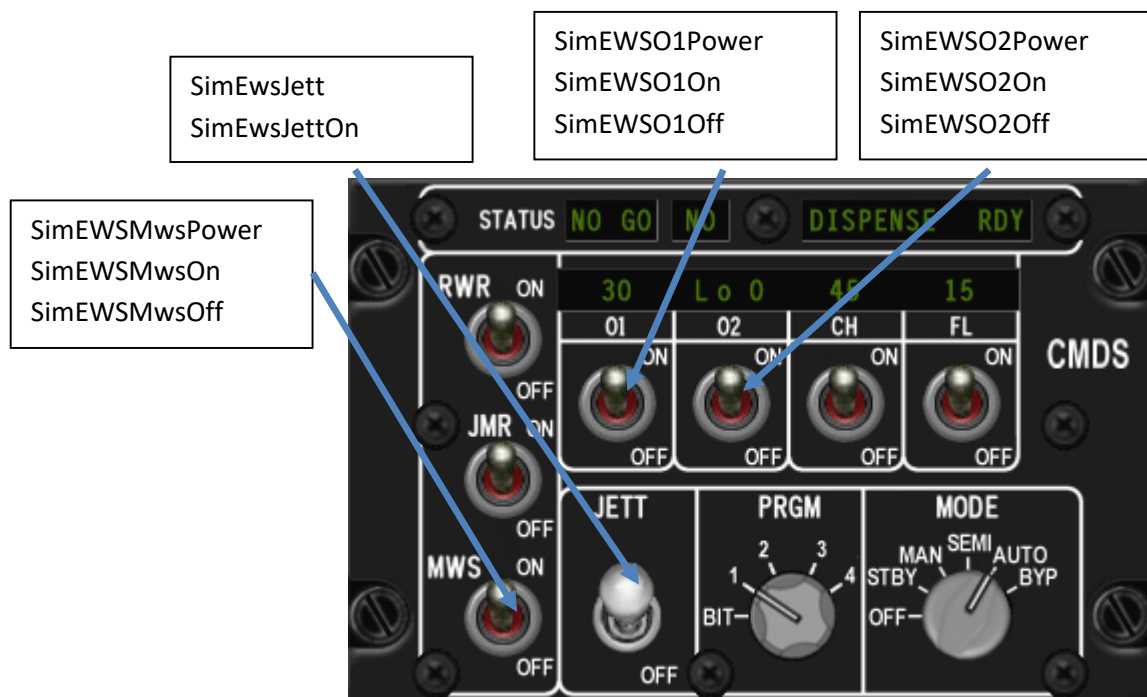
SimEwsJett
SimEwsJettOn

SimEWSO1Power
SimEWSO1On
SimEWSO1Off

SimEWSO2Power
SimEWSO2On
SimEWSO2Off

SimEWSMwsPower
SimEWSMwsOn
SimEWSMwsOff

STATUS NO GO NO DISPENSE RDY

RWR ON
OFF
JMR ON
OFF
MWS ON
OFF

30 Lo 0 45 15
01 02 CH FL
ON ON ON ON
OFF OFF OFF OFF

CMDS

JETT
OFF

PRGM
1 2 3 4
BIT

MODE
MAN SEMI AUTO
STBY BYP
OFF